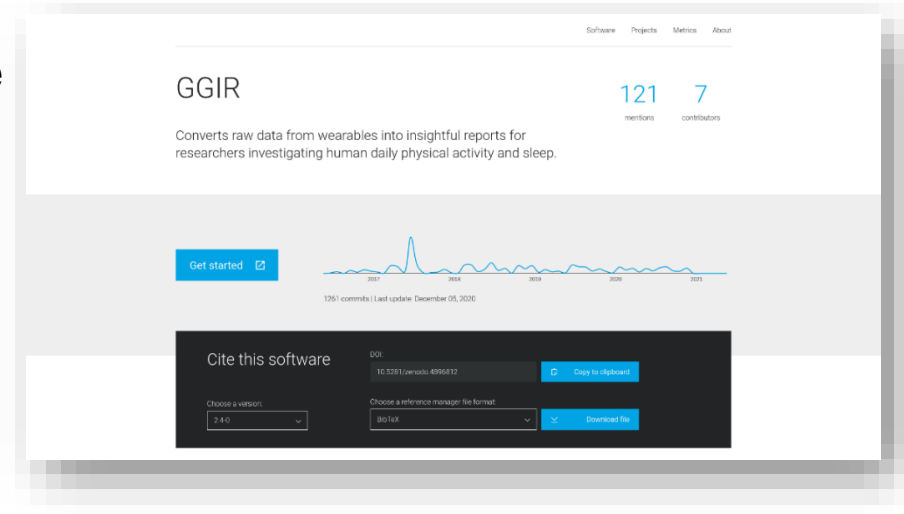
Software Projects Metrics About

GGIR

121
mentions

7
contributors

Converts raw data from wearables into insightful reports for researchers investigating human daily physical activity and sleep.

Get started

2017 2018 2019 2020 2021

1261 commits | Last update: December 05, 2020

Cite this software

DOI:

10.5281/zenodo.4896812

Copy to clipboard

Choose a version:

2.4-0

Choose a reference manager file format:

BibTeX

Download file